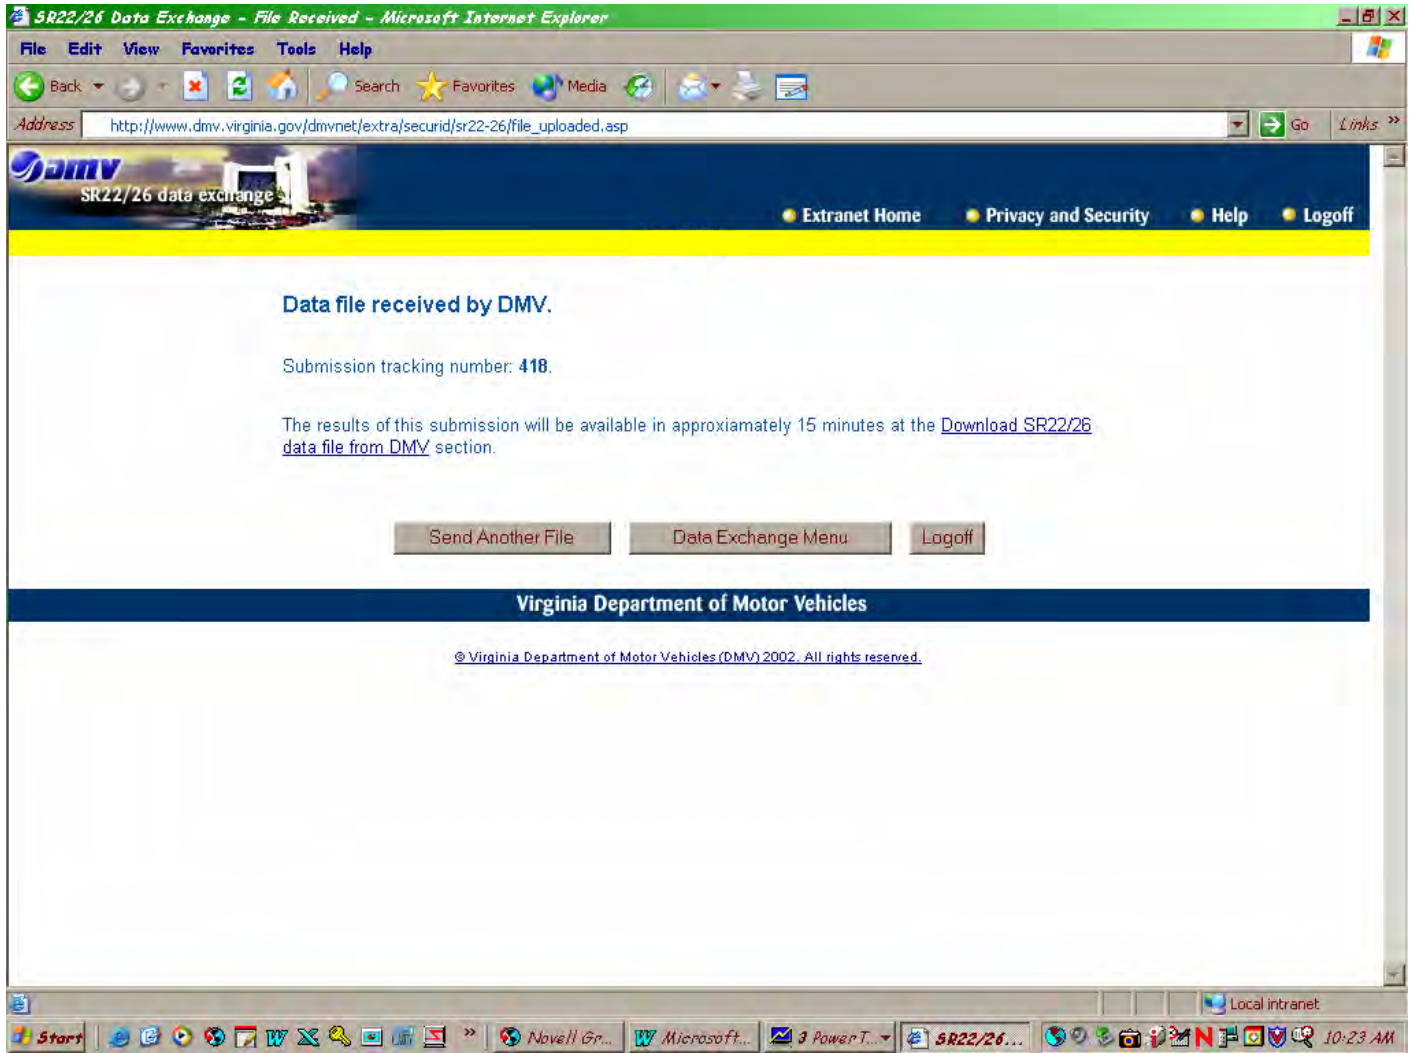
SR22/26 Data Exchange - File Received - Microsoft Internet Explorer

File Edit View Favorites Tools Help

Back Search Favorites Media

Address http://www.dmv.virginia.gov/dmvnet/extra/securid/sr22-26/file_uploaded.asp Go Links »

DMV SR22/26 data exchange

Extranet Home Privacy and Security Help Logoff

Data file received by DMV.

Submission tracking number: 418.

The results of this submission will be available in approximately 15 minutes at the Download SR22/26 data file from DMV section.

Send Another File Data Exchange Menu Logoff

Virginia Department of Motor Vehicles

© Virginia Department of Motor Vehicles (DMV) 2002. All rights reserved.

Local intranet

Start Novell Gr... Microsoft... 3 PowerT... SR22/26... 10:23 AM